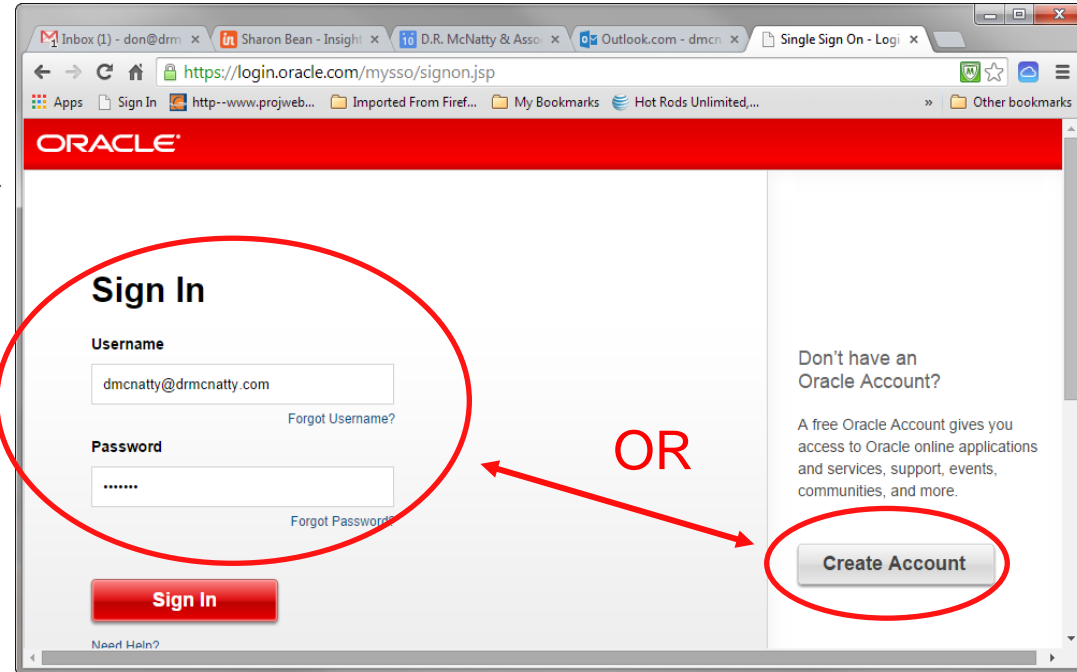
Inbox (1) - don@drm × Sharon Bean - Insight × D.R. McNatty & Asso × Outlook.com - dmcn × Single Sign On - Logi ×

https://login.oracle.com/mysso/signon.jsp

Apps Sign In http--www.projweb... Imported From Firef... My Bookmarks Hot Rods Unlimited,... » Other bookmarks

ORACLE

Sign In

Username

dmcnatty@drmcnatty.com

Forgot Username?

Password

•••••••

Forgot Password?

Sign In

Need Help?

OR

Don't have an Oracle Account?

A free Oracle Account gives you access to Oracle online applications and services, support, events, communities, and more.

Create Account